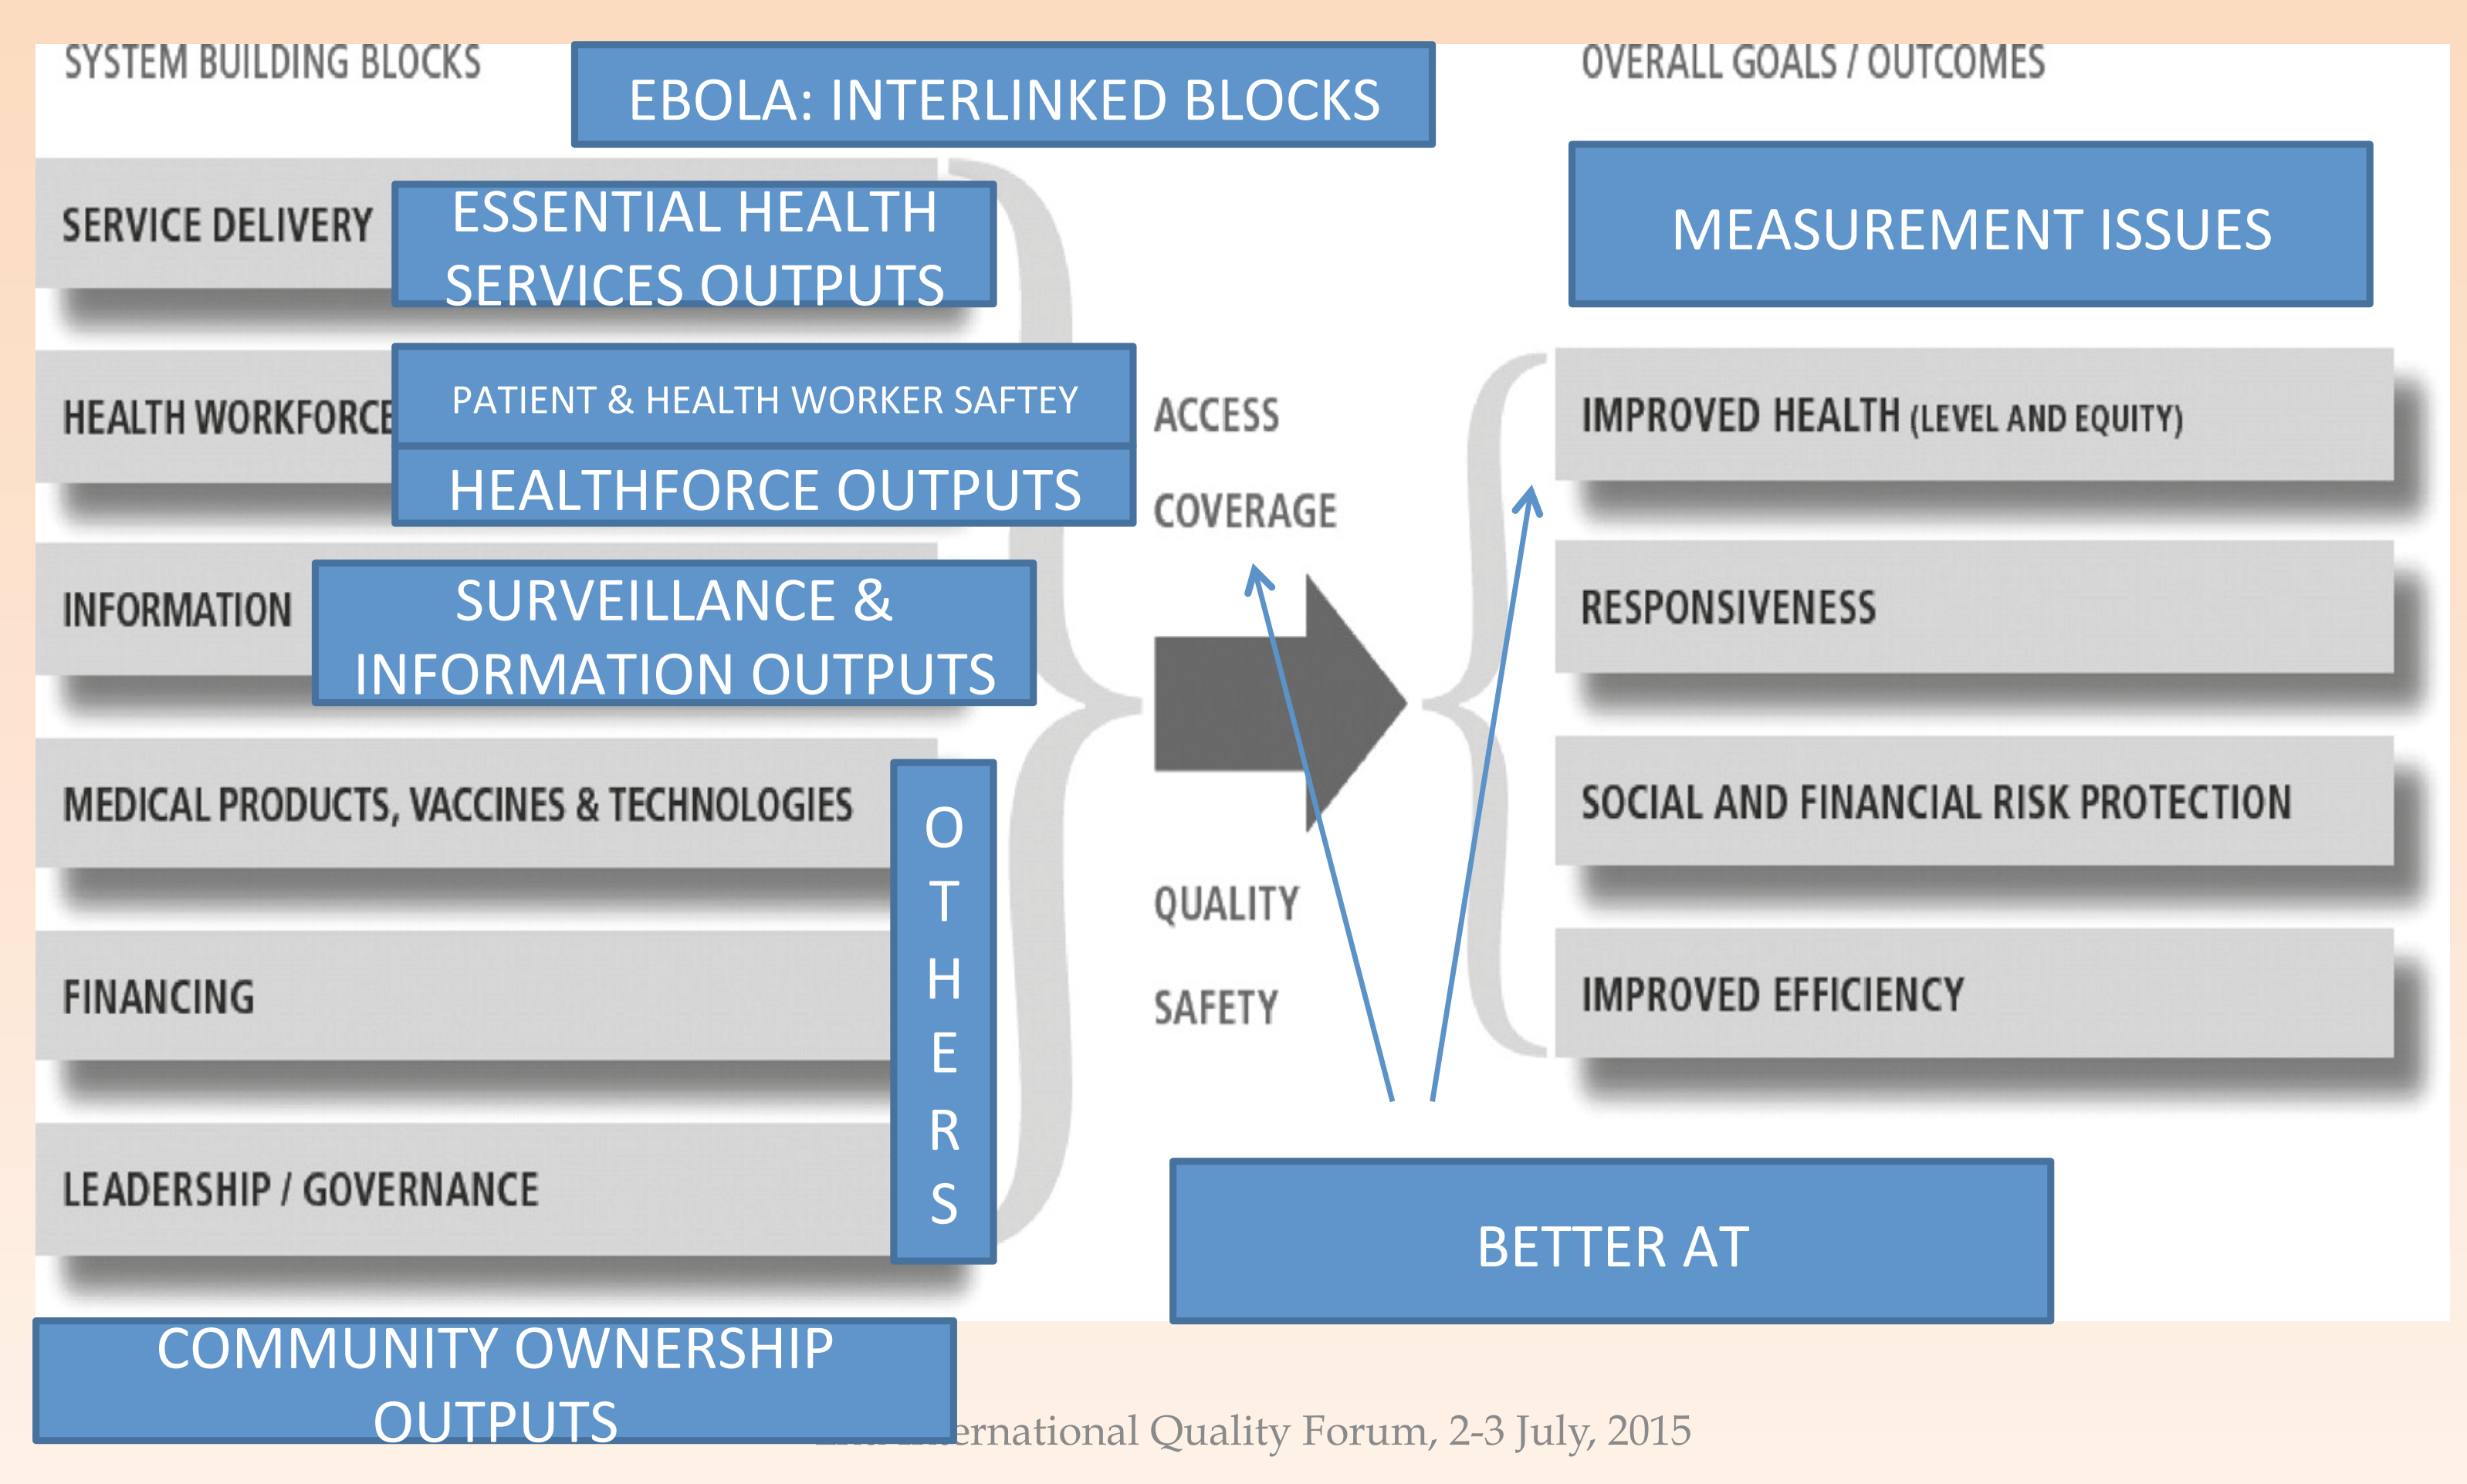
SYSTEM BUILDING BLOCKS

EBOLA: INTERLINKED BLOCKS

OVERALL GOALS / OUTCOMES

SERVICE DELIVERY

ESSENTIAL HEALTH SERVICES OUTPUTS

MEASUREMENT ISSUES

HEALTH WORKFORCE

PATIENT & HEALTH WORKER SAFTEY

HEALTHFORCE OUTPUTS

ACCESS

COVERAGE

IMPROVED HEALTH (LEVEL AND EQUITY)

INFORMATION

SURVEILLANCE & INFORMATION OUTPUTS

RESPONSIVENESS

MEDICAL PRODUCTS, VACCINES & TECHNOLOGIES

O T H E R S

SOCIAL AND FINANCIAL RISK PROTECTION

QUALITY

SAFETY

FINANCING

IMPROVED EFFICIENCY

LEADERSHIP / GOVERNANCE

BETTER AT

COMMUNITY OWNERSHIP OUTPUTS

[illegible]ernational Quality Forum, 2-3 July, 2015